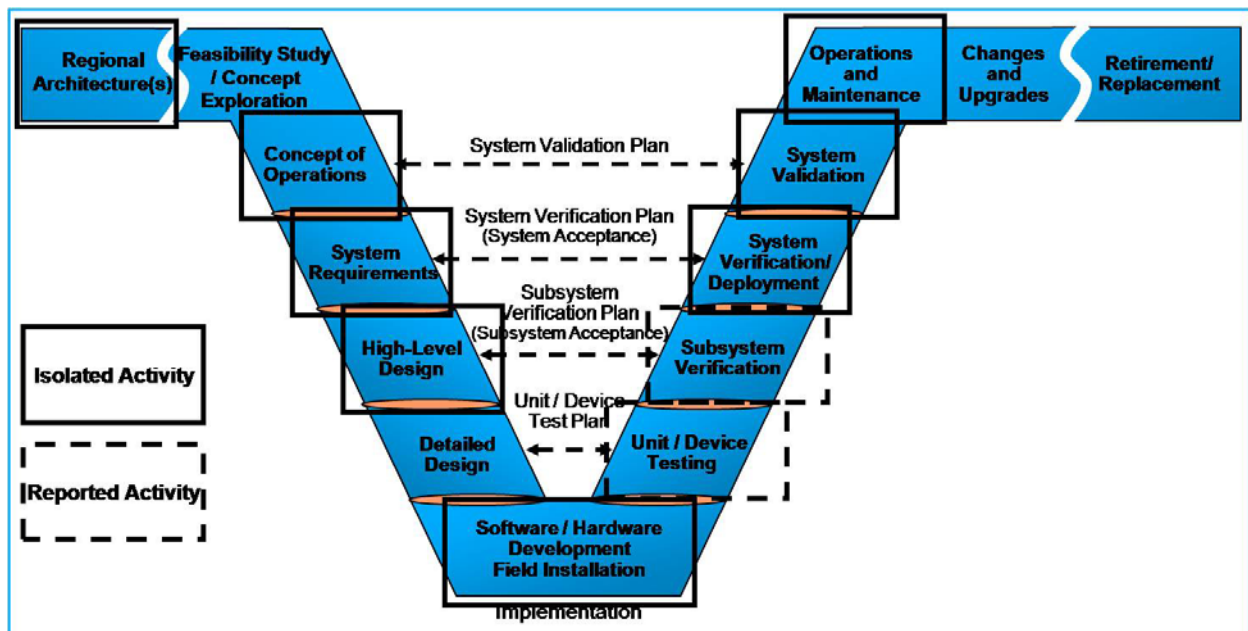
Regional Architecture(s)

Feasibility Study / Concept Exploration

Operations and Maintenance

Changes and Upgrades

Retirement/ Replacement

System Validation Plan

Concept of Operations

System Validation

System Verification Plan (System Acceptance)

System Requirements

System Verification/ Deployment

Subsystem Verification Plan (Subsystem Acceptance)

High-Level Design

Subsystem Verification

Isolated Activity

Unit / Device Test Plan

Detailed Design

Unit / Device Testing

Reported Activity

Software / Hardware Development Field Installation

Implementation